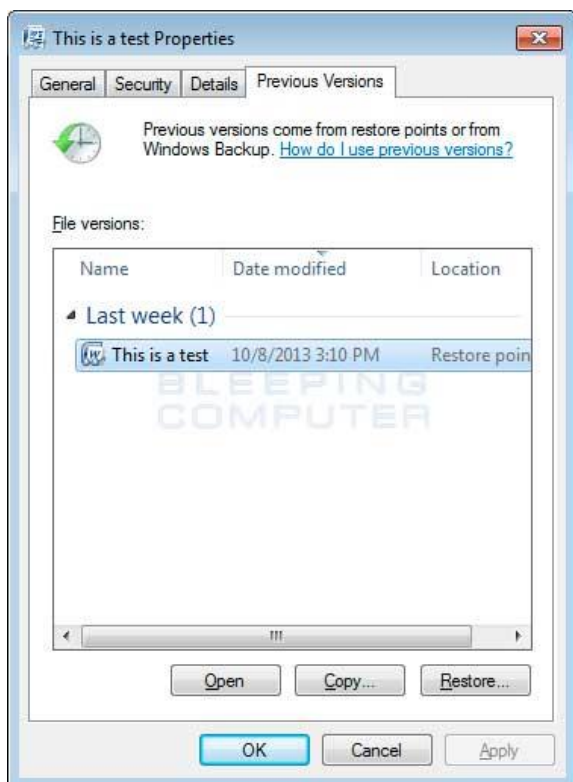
This is a test Properties

General | Security | Details | Previous Versions

Previous versions come from restore points or from Windows Backup. How do I use previous versions?

File versions:

| Name | Date modified | Location |
|---|---|---|
| Last week (1) | | |
| This is a test | 10/8/2013 3:10 PM | Restore poin |

BLEEPING COMPUTER

Open | Copy... | Restore...

OK | Cancel | Apply